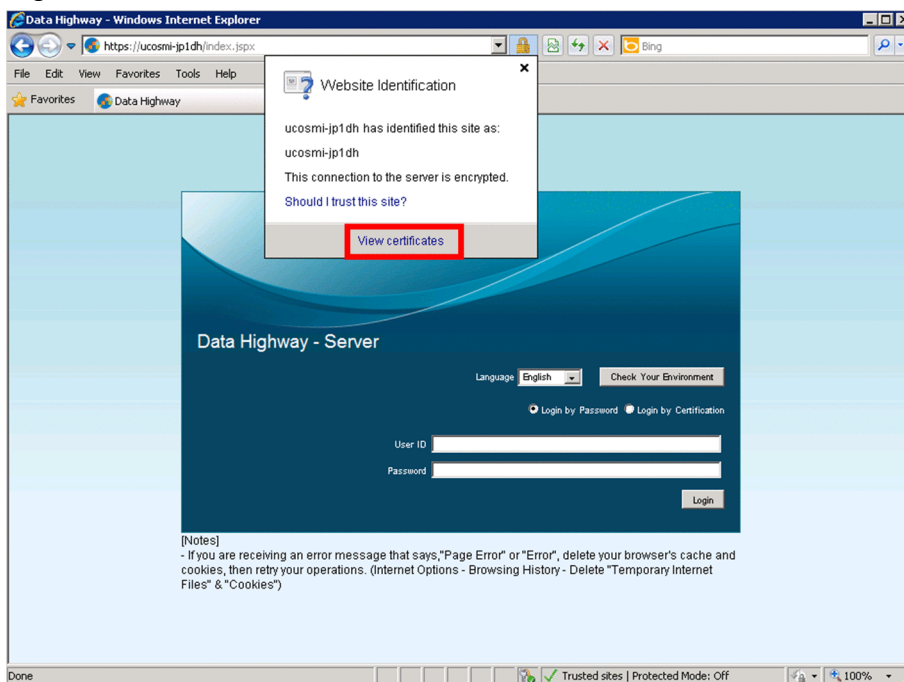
Data Highway - Windows Internet Explorer

https://ucosmi-jp1dh/index.jspx

Bing

File Edit View Favorites Tools Help

Favorites Data Highway

Website Identification

ucosmi-jp1dh has identified this site as:

ucosmi-jp1dh

This connection to the server is encrypted.

Should I trust this site?

View certificates

Data Highway - Server

Language English

Check Your Environment

Login by Password Login by Certification

User ID

Password

Login

[Notes]
- If you are receiving an error message that says,"Page Error" or "Error", delete your browser's cache and cookies, then retry your operations. (Internet Options - Browsing History - Delete "Temporary Internet Files" & "Cookies")

Done

Trusted sites | Protected Mode: Off

100%